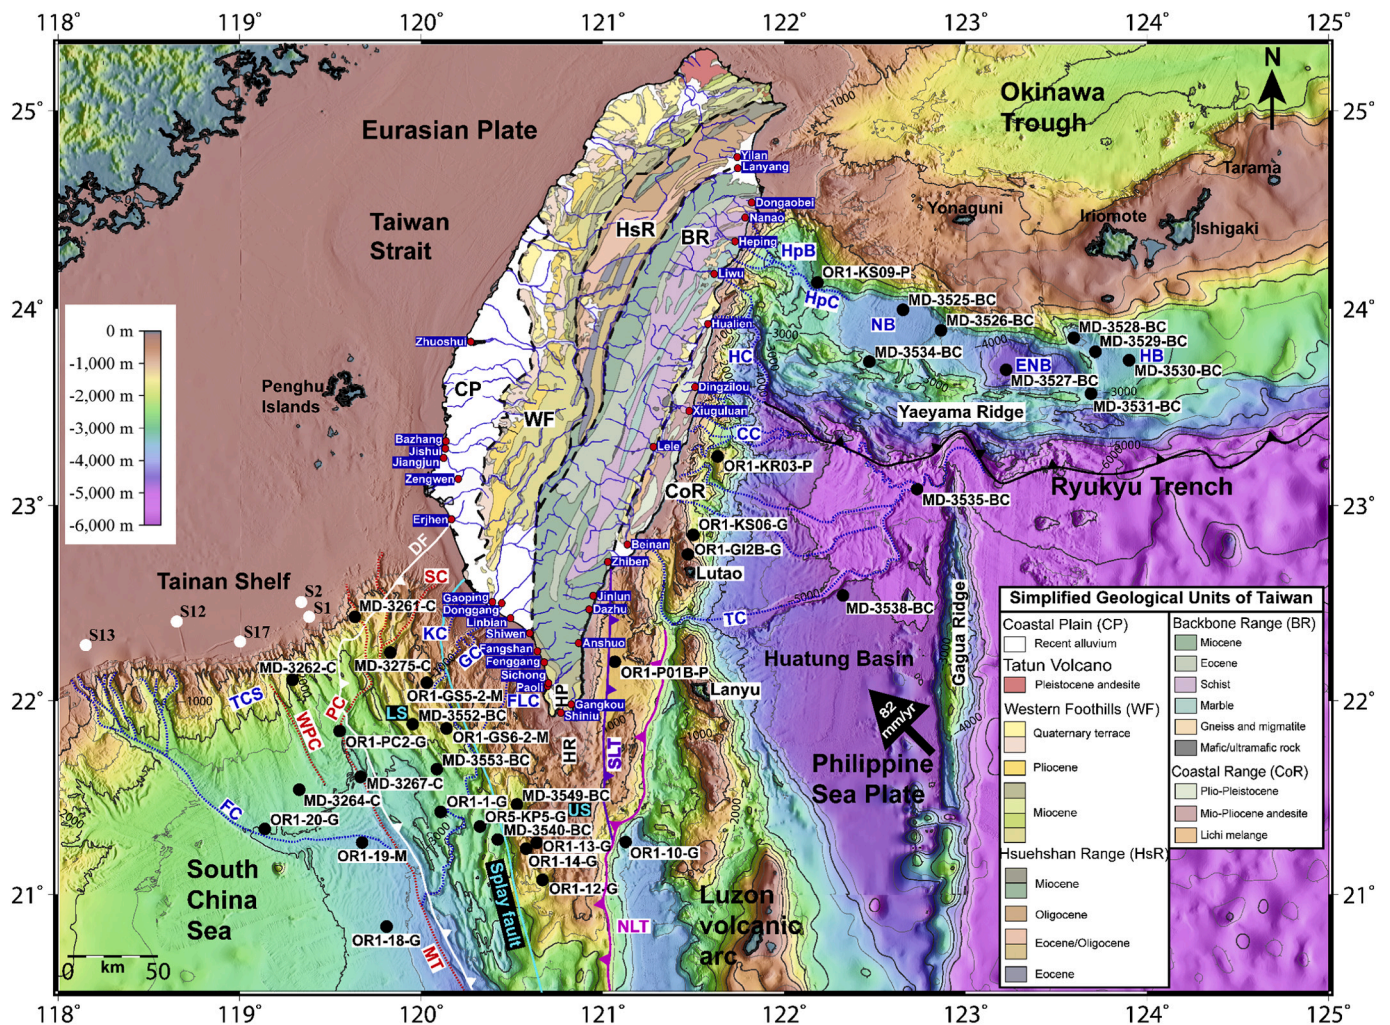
118° 119° 120° 121° 122° 123° 124° 125°

25° 24° 23° 22° 21°

N

Eurasian Plate

Okinawa Trough

Tarama

Yonaguni

Iriomote

Ishigaki

Taiwan Strait

HsR

BR

Yilan
Lanyang
Dongaobei
Nanao
Heping
Liwu
Hualien
Dingzilou
Xiuguluan
Lele

HpB

HpC

OR1-KS09-P

MD-3525-BC
MD-3526-BC
MD-3528-BC
MD-3529-BC
MD-3534-BC
MD-3527-BC
MD-3530-BC
MD-3531-BC

NB
ENB
HB
HC
CC

Yaeyama Ridge

Ryukyu Trench

0 m
-1,000 m
-2,000 m
-3,000 m
-4,000 m
-5,000 m
-6,000 m

Zhuoshui

Penghu Islands

CP

WF

Bazhang
Jishui
Jiangjun
Zengwen
Erjhen

OR1-KR03-P

CoR

MD-3535-BC

OR1-KS06-G
OR1-GI2B-G

Lutao

Beinan
Zhiben
Jinlun
Dazhu
Anshuo

DF

SC

Tainan Shelf

S2
S1
S12
S13
S17

MD-3261-C
MD-3275-C
MD-3262-C

Gaoping
Donggang
Linbian
Shiwen
Fangshan
Fenggang
Sichong
Paoli
Gangkou
Shiniu

KC
GC
FLC
TCS
PC
WPC
LS

OR1-GS5-2-M
MD-3552-BC
OR1-GS6-2-M
OR1-PC2-G
MD-3553-BC
MD-3267-C
MD-3264-C

OR1-P01B-P

Lanyu

HP
HR
SLT

TC

MD-3538-BC

Huatung Basin

Gagua Ridge

82 mm/yr

Philippine Sea Plate

FC

OR1-20-G
OR1-19-M
OR1-1-G
MD-3549-BC
OR5-KP5-G
US
MD-3540-BC
OR1-13-G
OR1-14-G
OR1-10-G
OR1-12-G
OR1-18-G

South China Sea

Splay fault

Luzon volcanic arc

NLT

MT

0 km 50

Simplified Geological Units of Taiwan

Coastal Plain (CP)
Recent alluvium
Tatun Volcano
Pleistocene andesite
Western Foothills (WF)
Quaternary terrace
Pliocene
Miocene
Hsuehshan Range (HsR)
Miocene
Oligocene
Eocene/Oligocene
Eocene

Backbone Range (BR)
Miocene
Eocene
Schist
Marble
Gneiss and migmatite
Mafic/ultramafic rock
Coastal Range (CoR)
Plio-Pleistocene
Mio-Pliocene andesite
Lichi melange

1000 2000 3000 4000 5000 6000